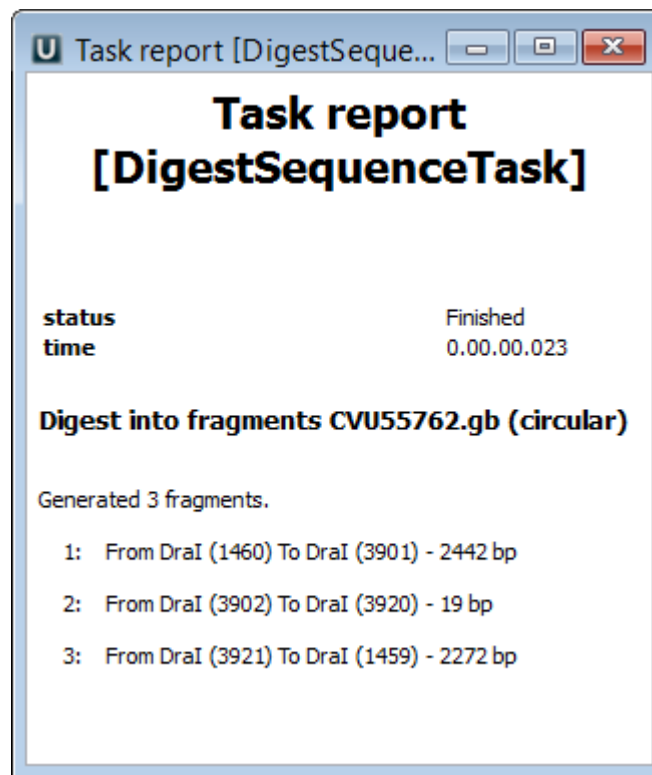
U Task report [DigestSeque...

Task report [DigestSequenceTask]

| | |
|---|---|
| **status** | Finished |
| **time** | 0.00.00.023 |

**Digest into fragments CVU55762.gb (circular)**

Generated 3 fragments.

1: From DraI (1460) To DraI (3901) - 2442 bp

2: From DraI (3902) To DraI (3920) - 19 bp

3: From DraI (3921) To DraI (1459) - 2272 bp